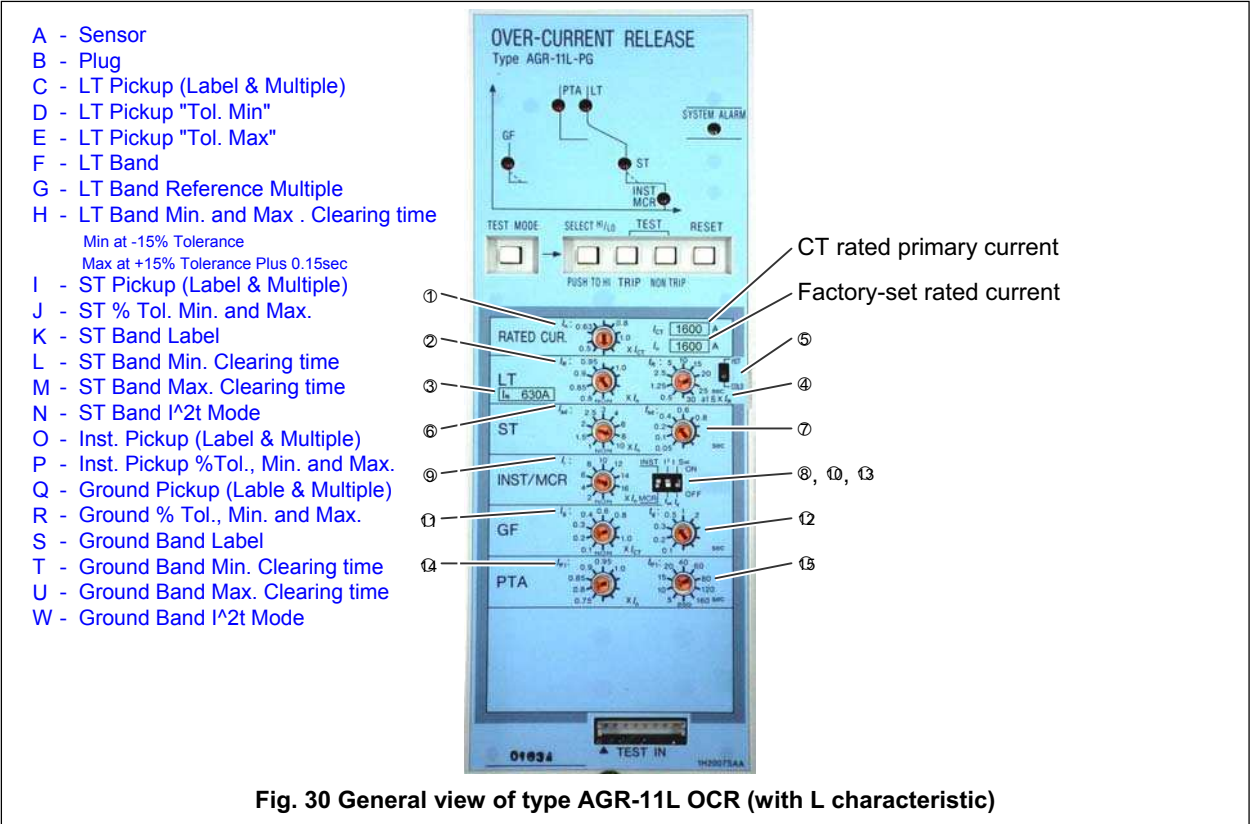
A - Sensor
B - Plug
C - LT Pickup (Label & Multiple)
D - LT Pickup "Tol. Min"
E - LT Pickup "Tol. Max"
F - LT Band
G - LT Band Reference Multiple
H - LT Band Min. and Max . Clearing time
Min at -15% Tolerance
Max at +15% Tolerance Plus 0.15sec
I - ST Pickup (Label & Multiple)
J - ST % Tol. Min. and Max.
K - ST Band Label
L - ST Band Min. Clearing time
M - ST Band Max. Clearing time
N - ST Band I^2t Mode
O - Inst. Pickup (Label & Multiple)
P - Inst. Pickup %Tol., Min. and Max.
Q - Ground Pickup (Lable & Multiple)
R - Ground % Tol., Min. and Max.
S - Ground Band Label
T - Ground Band Min. Clearing time
U - Ground Band Max. Clearing time
W - Ground Band I^2t Mode

OVER-CURRENT RELEASE
Type AGR-11L-PG

PTA LT
GF
ST
INST MCR
SYSTEM ALARM

TEST MODE SELECT HI/LO TEST RESET
PUSH TO HI TRIP NON TRIP

CT rated primary current
Factory-set rated current

①
②
③
④
⑤
⑥
⑦
⑧, ⑩, ⑬
⑨
⑪
⑫
⑭
⑮

RATED CUR.
$I_n$: 0.63 0.8 0.5 1.0 0.3 $X I_{CT}$
$I_{CT}$ 1600 A
$I_n$ 1600 A

LT
$I_R$: 0.95 0.9 1.0 0.85 0.8 $X I_n$
$t_R$: 5 10 15 2.5 20 1.25 25 0.5 30 sec at 6 X $I_R$
HOT COLD
$I_n$ 630A

ST
$I_{sd}$: 2.5 3 4 2 6 1.5 8 1 10 $X I_n$
$t_{sd}$: 0.6 0.4 0.8 0.2 0.1 0.05 sec

INST/MCR
$I_i$: 10 12 8 14 6 16 4 2 $X I_n$ MCR
INST $I^2t$ Sec ON OFF

GF
$I_g$: 0.4 0.6 0.8 0.3 1.0 0.2 0.1 $X I_{CT}$
$t_g$: 0.5 1 2 0.3 0.2 0.1 sec

PTA
$I_{P1}$: 0.95 0.9 1.0 0.85 0.8 0.75 $X I_n$
$t_{P1}$: 20 40 60 15 80 10 120 5 160 sec

01634
▲ TEST IN
1H2007SAA

Fig. 30 General view of type AGR-11L OCR (with L characteristic)